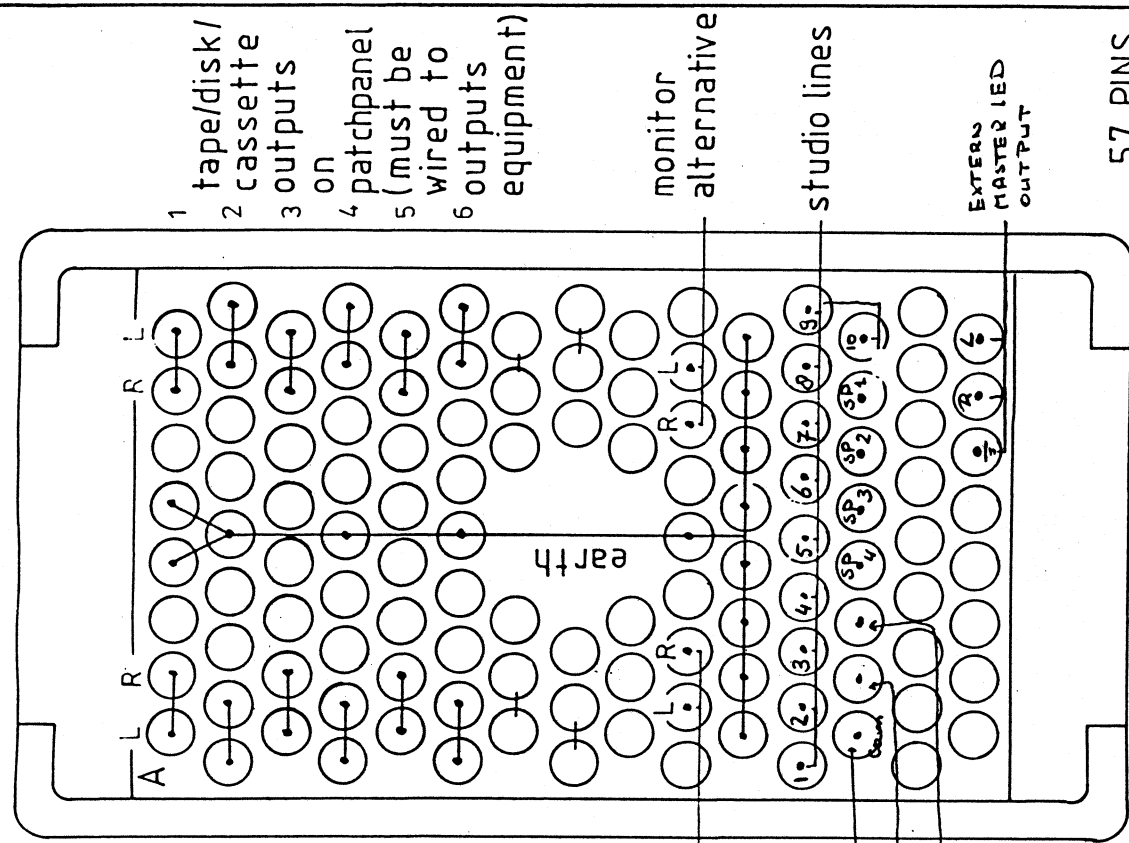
1 tape/disk/
2 cassette
3 outputs
on
4 patchpanel
5 (must be
wired to
6 outputs
equipment)

monitor
alternative

studio lines

EXTERN
MASTER LED
OUTPUT

57 PINS

A L R R L

earth

L R R L

1 2 3 4 5 6 7 8 9

10

SP 1 SP 2 SP 3 SP 4

Com

L R